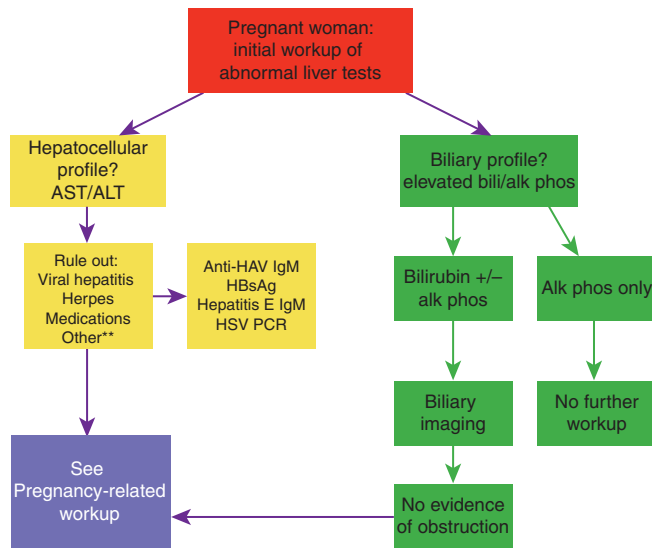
Pregnant woman: initial workup of abnormal liver tests

Hepatocellular profile? AST/ALT

Biliary profile? elevated bili/alk phos

Rule out: Viral hepatitis Herpes Medications Other**

Anti-HAV IgM HBsAg Hepatitis E IgM HSV PCR

Bilirubin +/– alk phos

Alk phos only

Biliary imaging

No further workup

See Pregnancy-related workup

No evidence of obstruction